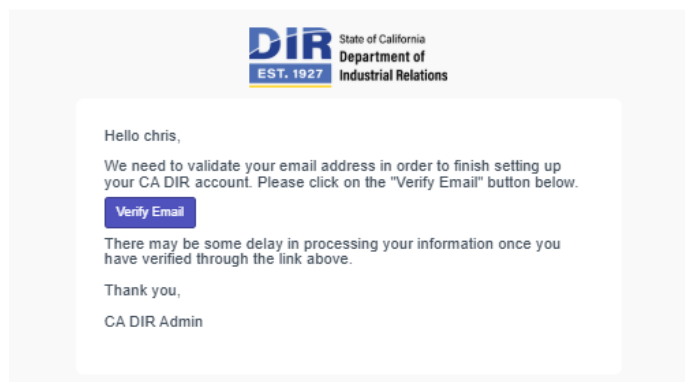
DIR
EST. 1927
State of California
Department of
Industrial Relations

Hello chris,

We need to validate your email address in order to finish setting up your CA DIR account. Please click on the "Verify Email" button below.

Verify Email

There may be some delay in processing your information once you have verified through the link above.

Thank you,

CA DIR Admin